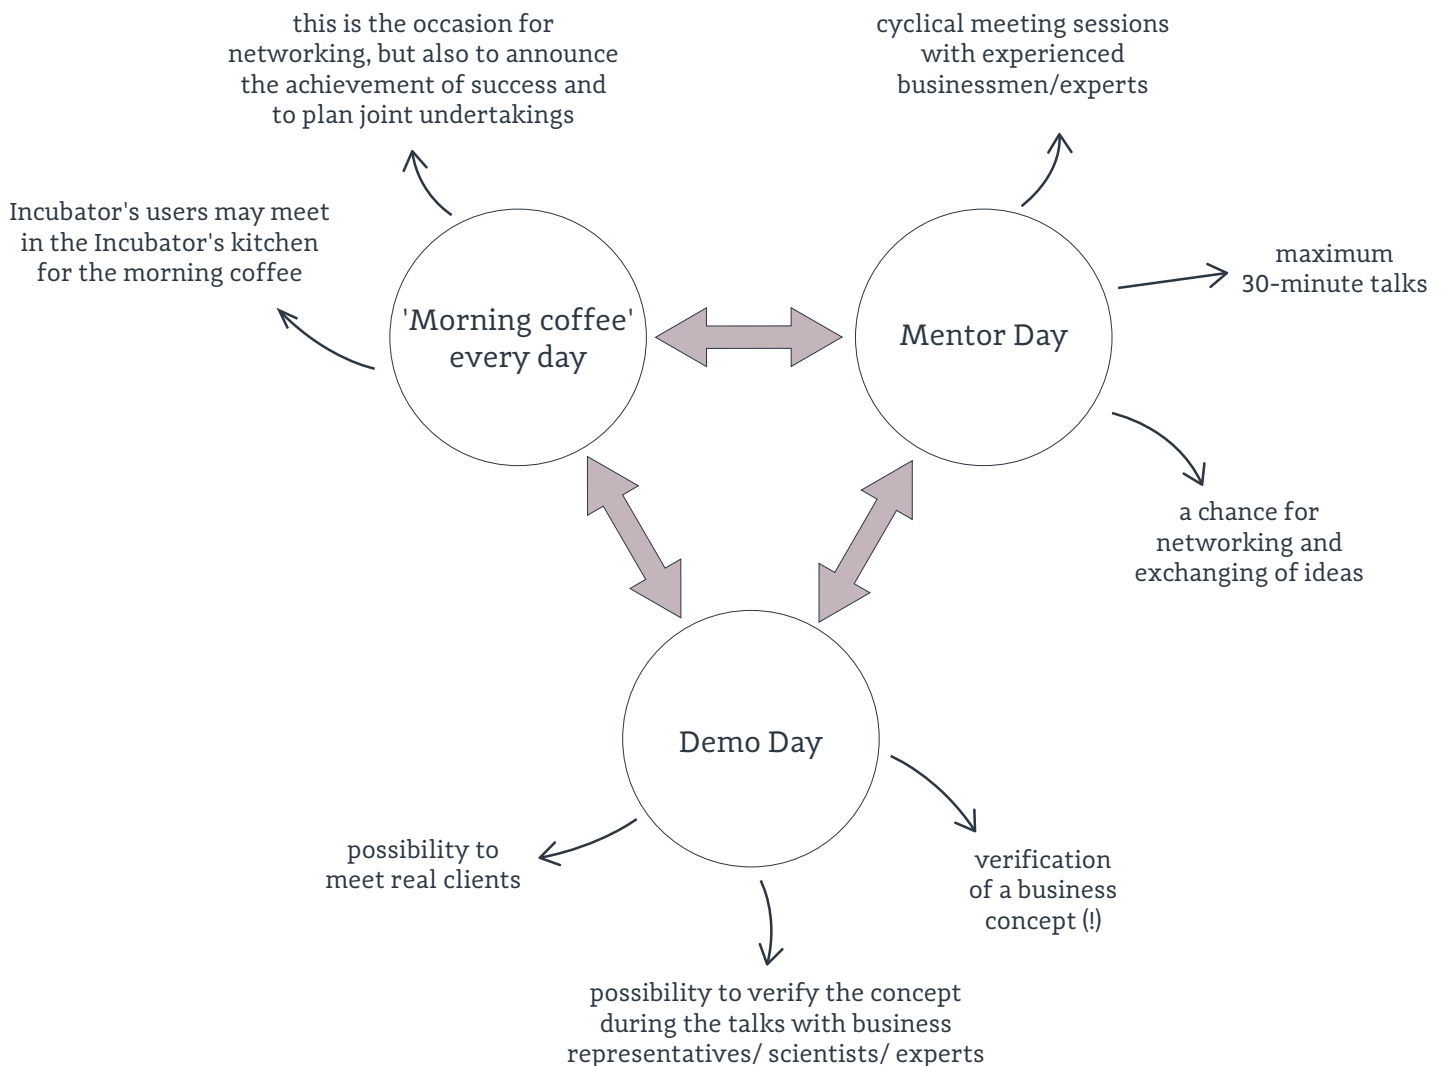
this is the occasion for networking, but also to announce the achievement of success and to plan joint undertakings

cyclical meeting sessions with experienced businessmen/experts

Incubator's users may meet in the Incubator's kitchen for the morning coffee

'Morning coffee' every day

Mentor Day

maximum 30-minute talks

a chance for networking and exchanging of ideas

Demo Day

possibility to meet real clients

verification of a business concept (!)

possibility to verify the concept during the talks with business representatives/ scientists/ experts